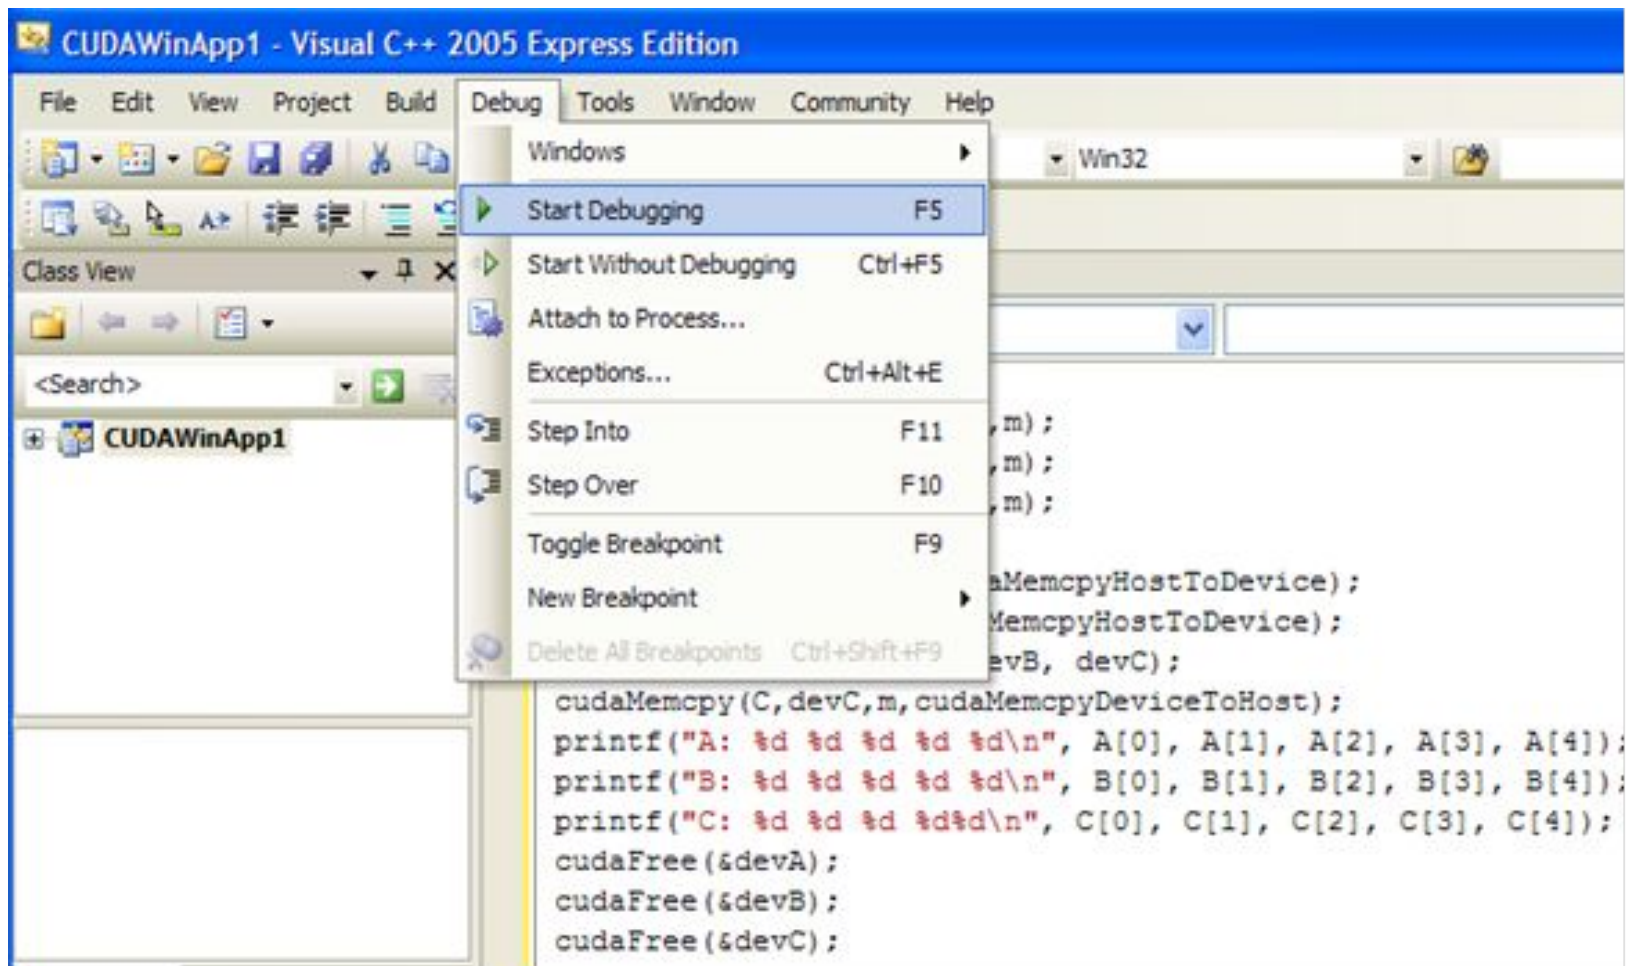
CUDAWinApp1 - Visual C++ 2005 Express Edition

File Edit View Project Build Debug Tools Window Community Help

Win32

Class View

<Search>

CUDAWinApp1

| | |
|---|---|
| Windows | |
| Start Debugging | F5 |
| Start Without Debugging | Ctrl+F5 |
| Attach to Process... | |
| Exceptions... | Ctrl+Alt+E |
| Step Into | F11 |
| Step Over | F10 |
| Toggle Breakpoint | F9 |
| New Breakpoint | |
| Delete All Breakpoints | Ctrl+Shift+F9 |

,m);
,m);
,m);

aMemcpyHostToDevice);
MemcpyHostToDevice);
evB, devC);
cudaMemcpy(C,devC,m,cudaMemcpyDeviceToHost);
printf("A: %d %d %d %d %d\n", A[0], A[1], A[2], A[3], A[4]);
printf("B: %d %d %d %d %d\n", B[0], B[1], B[2], B[3], B[4]);
printf("C: %d %d %d %d%d\n", C[0], C[1], C[2], C[3], C[4]);
cudaFree(&devA);
cudaFree(&devB);
cudaFree(&devC);